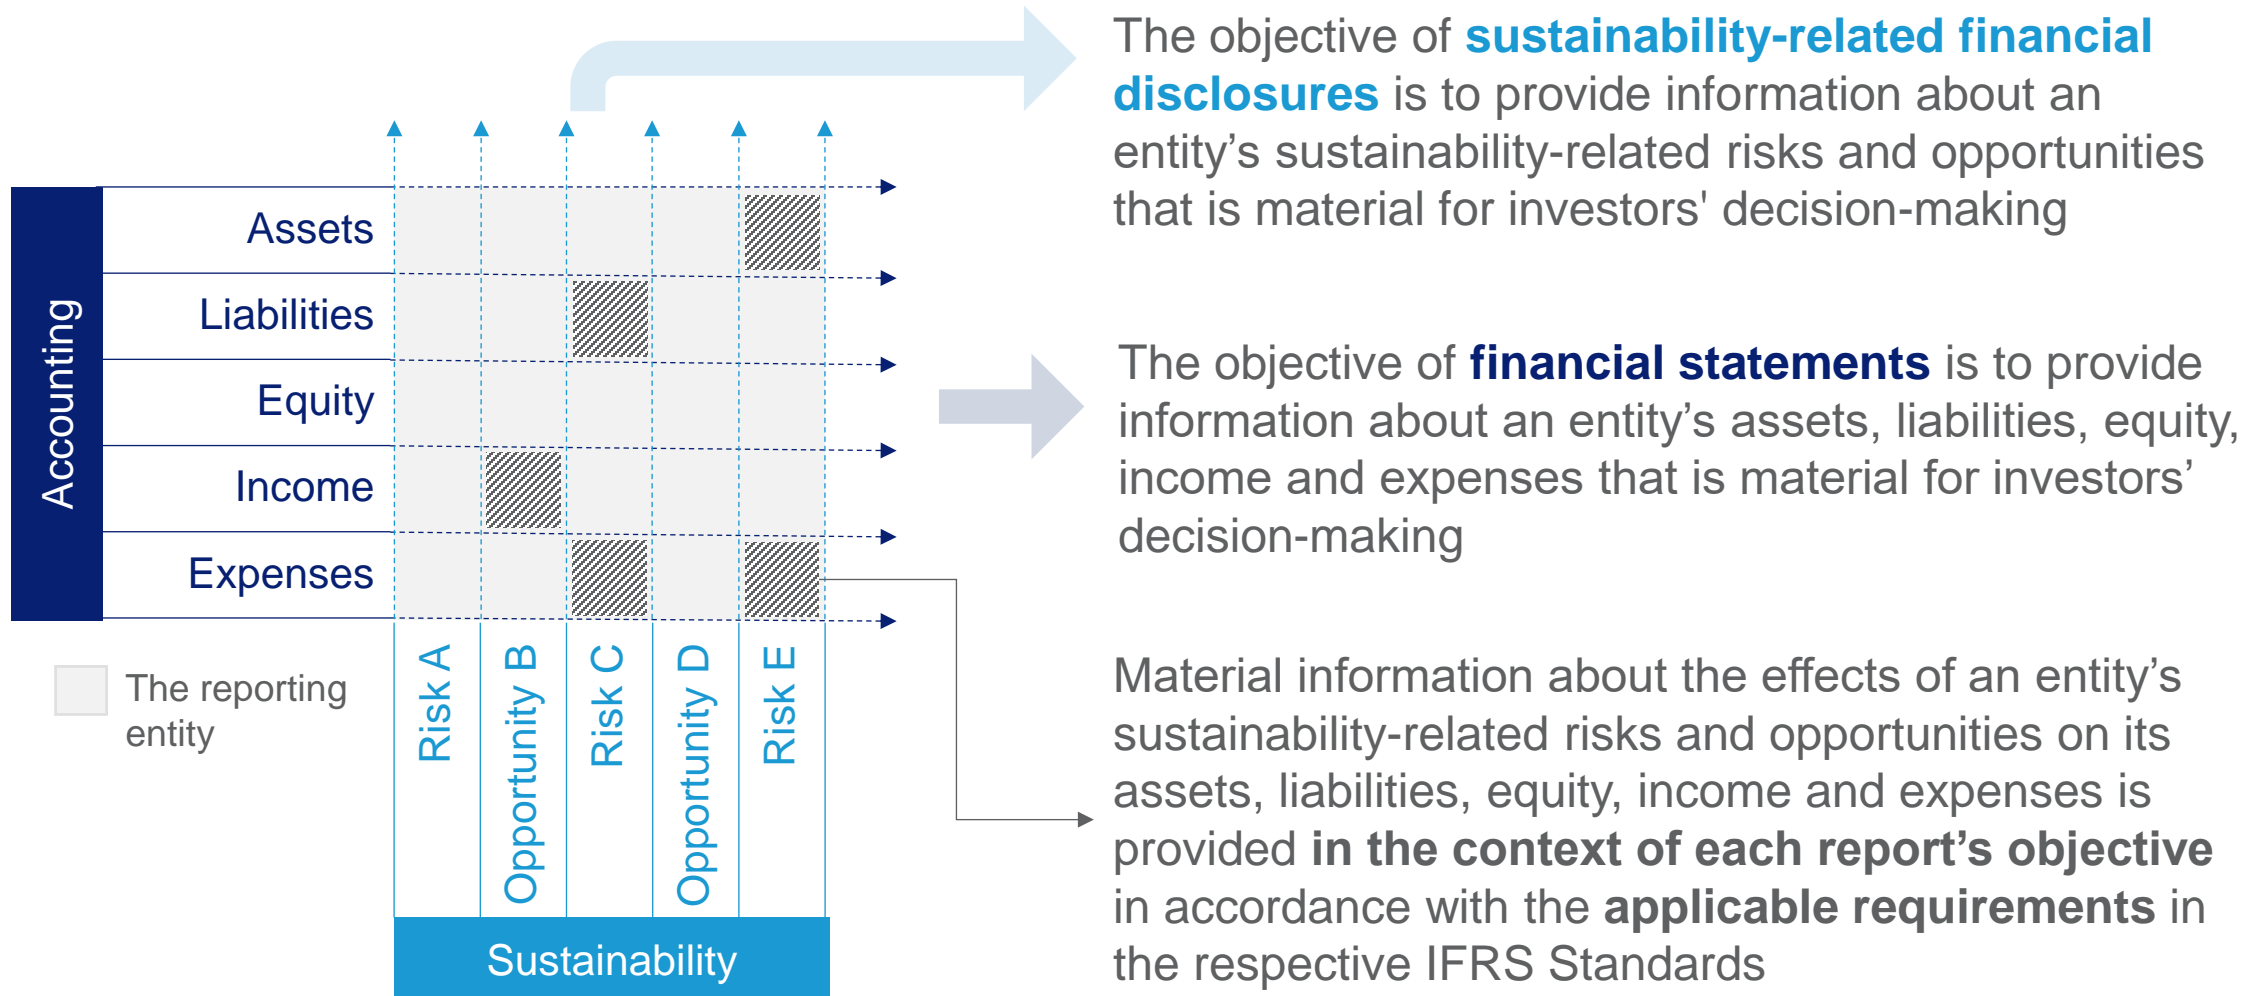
Accounting

Assets
Liabilities
Equity
Income
Expenses

The reporting entity

Risk A
Opportunity B
Risk C
Opportunity D
Risk E

Sustainability

The objective of **sustainability-related financial disclosures** is to provide information about an entity's sustainability-related risks and opportunities that is material for investors' decision-making

The objective of **financial statements** is to provide information about an entity's assets, liabilities, equity, income and expenses that is material for investors' decision-making

Material information about the effects of an entity's sustainability-related risks and opportunities on its assets, liabilities, equity, income and expenses is provided **in the context of each report's objective** in accordance with the **applicable requirements** in the respective IFRS Standards